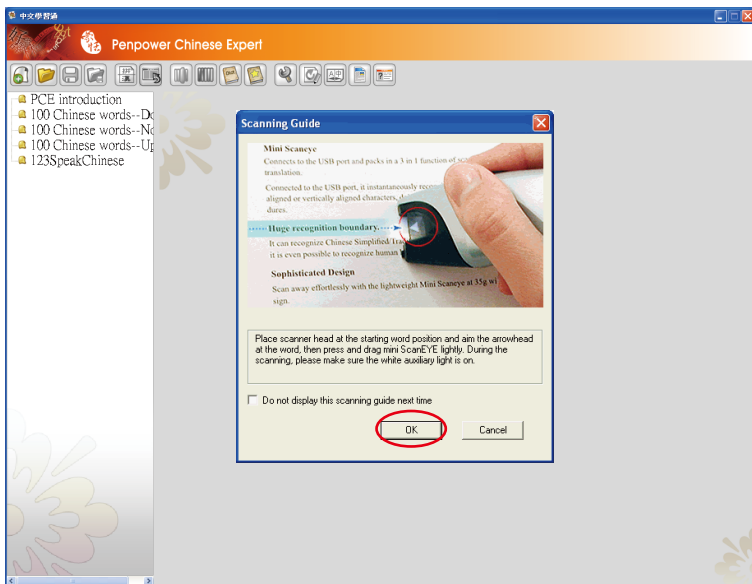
中文學習通

Penpower Chinese Expert

PCE introduction
100 Chinese words--D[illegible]
100 Chinese words--N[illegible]
100 Chinese words--U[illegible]
123SpeakChinese

Scanning Guide

Mini Scaneye
Connects to the USB port and packs in a 3 in 1 function of sc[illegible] translation.
Connected to the USB port, it instantaneously rec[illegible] aligned or vertically aligned characters, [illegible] dures.
Huge recognition boundary.
It can recognize Chinese Simplified/ Tra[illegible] it is even possible to recognize human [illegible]
Sophisticated Design
Scan away effortlessly with the lightweight Mini Scaneye at 35g w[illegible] sign.

Place scanner head at the starting word position and aim the arrowhead at the word, then press and drag mini ScanEYE lightly. During the scanning, please make sure the white auxiliary light is on.

Do not display this scanning guide next time

OK

Cancel